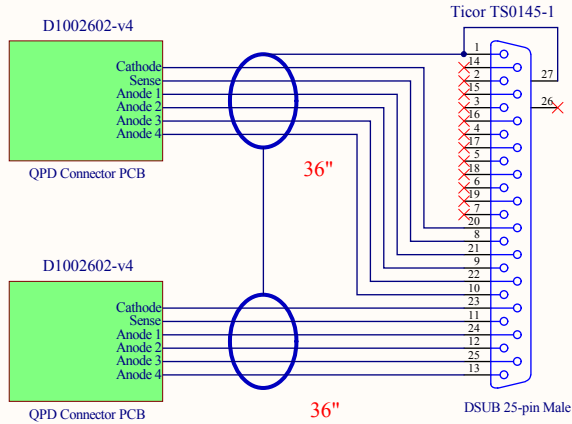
D1002602-v4

Cathode
Sense
Anode 1
Anode 2
Anode 3
Anode 4

QPD Connector PCB

36"

D1002602-v4

Cathode
Sense
Anode 1
Anode 2
Anode 3
Anode 4

QPD Connector PCB

36"

Ticor TS0145-1

1
14
2
15
3
16
4
17
5
18
6
19
7
20
8
21
9
22
10
23
11
24
12
25
13

27
26

DSUB 25-pin Male